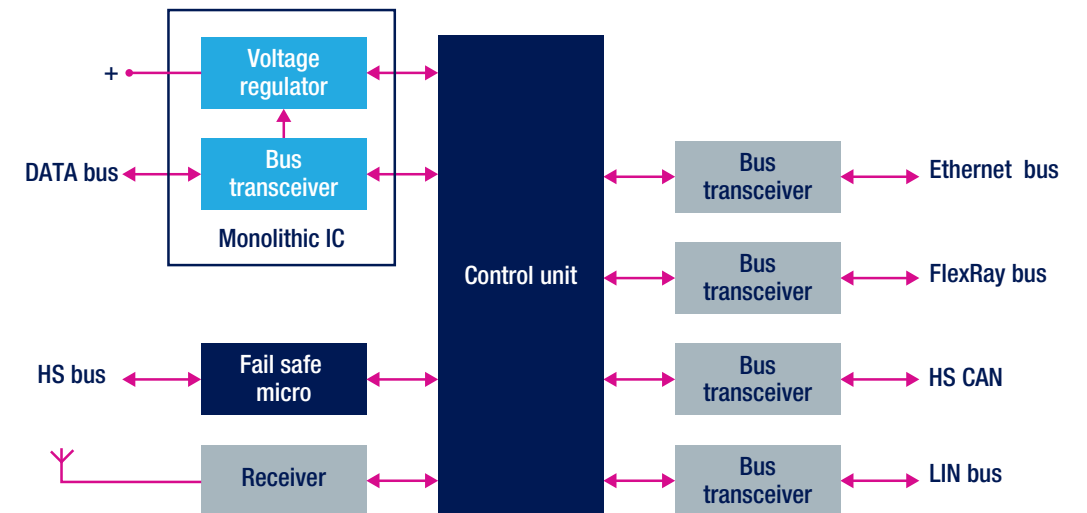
+

Voltage regulator

DATA bus

Bus transceiver

Monolithic IC

Control unit

Bus transceiver

Ethernet bus

Bus transceiver

FlexRay bus

HS bus

Fail safe micro

Bus transceiver

HS CAN

Receiver

Bus transceiver

LIN bus